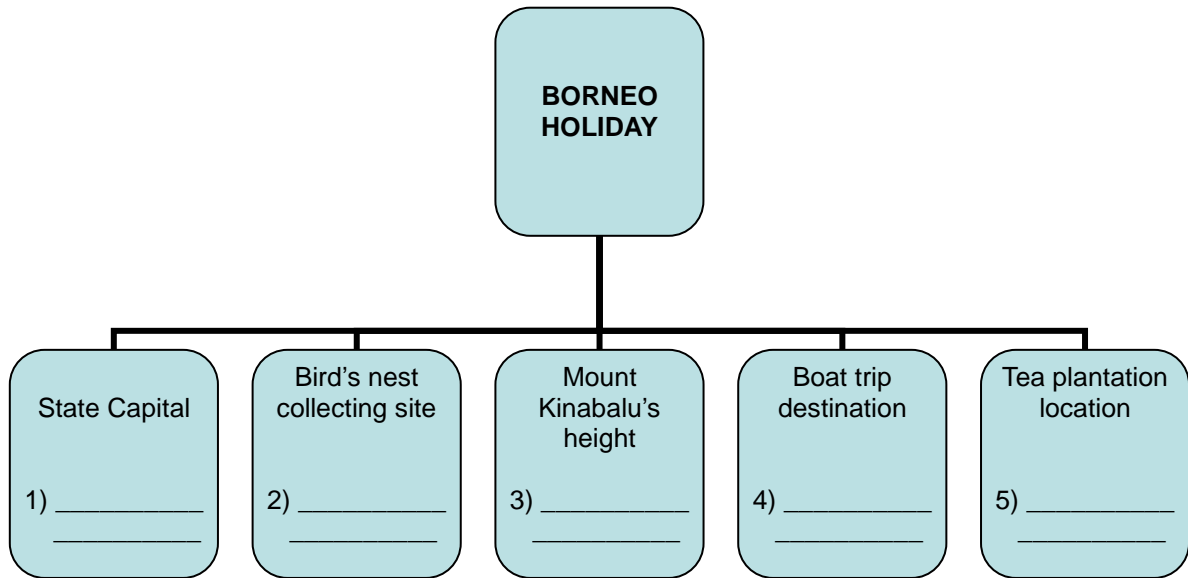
BORNEO HOLIDAY

State Capital

1) __________
__________

Bird's nest collecting site

2) __________
__________

Mount Kinabalu's height

3) __________
__________

Boat trip destination

4) __________
__________

Tea plantation location

5) __________
__________